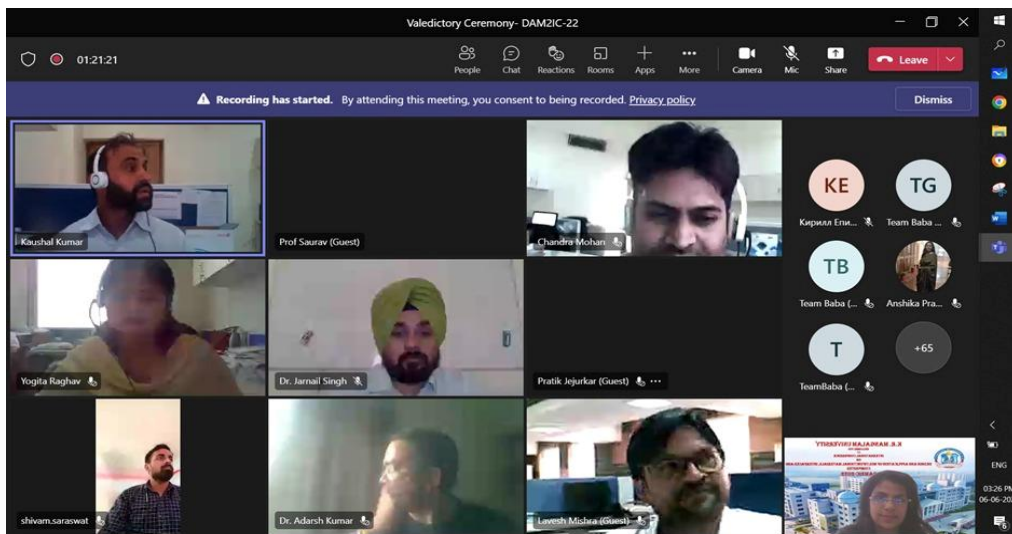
Valedictory Ceremony- DAM2IC-22

01:21:21

People Chat Reactions Rooms Apps More Camera Mic Share Leave

Recording has started. By attending this meeting, you consent to being recorded. Privacy policy

Dismiss

Kaushal Kumar

Prof Saurav (Guest)

Chandra Mohan

KE
Кирилл Епи...

TG
Team Baba ...

Yogita Raghav

Dr. Jarnail Singh

Pratik Jejurkar (Guest) ...

TB
Team Baba (...

Anshika Pra...

T
TeamBaba (...

+65

shivam.saraswat

Dr. Adarsh Kumar

Lavesh Mishra (Guest)

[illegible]

ENG
03:26 PM
06-06-20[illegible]